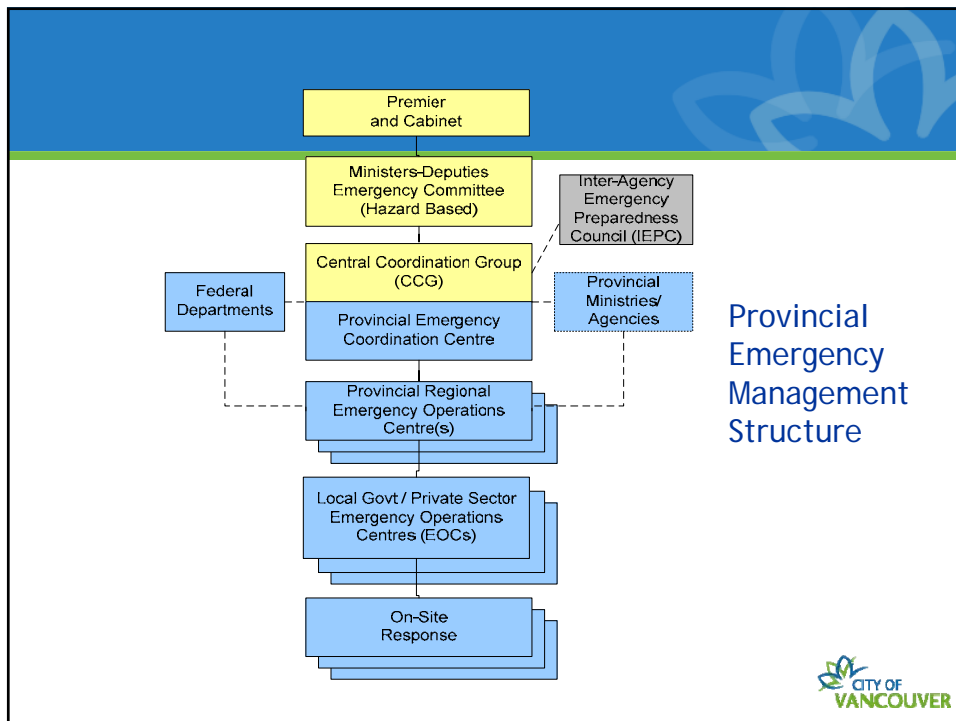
Premier and Cabinet

Ministers-Deputies Emergency Committee (Hazard Based)

Inter-Agency Emergency Preparedness Council (IEPC)

Central Coordination Group (CCG)

Federal Departments

Provincial Ministries/ Agencies

Provincial Emergency Coordination Centre

Provincial Regional Emergency Operations Centre(s)

Local Govt / Private Sector Emergency Operations Centres (EOCs)

On-Site Response

Provincial Emergency Management Structure

CITY OF VANCOUVER